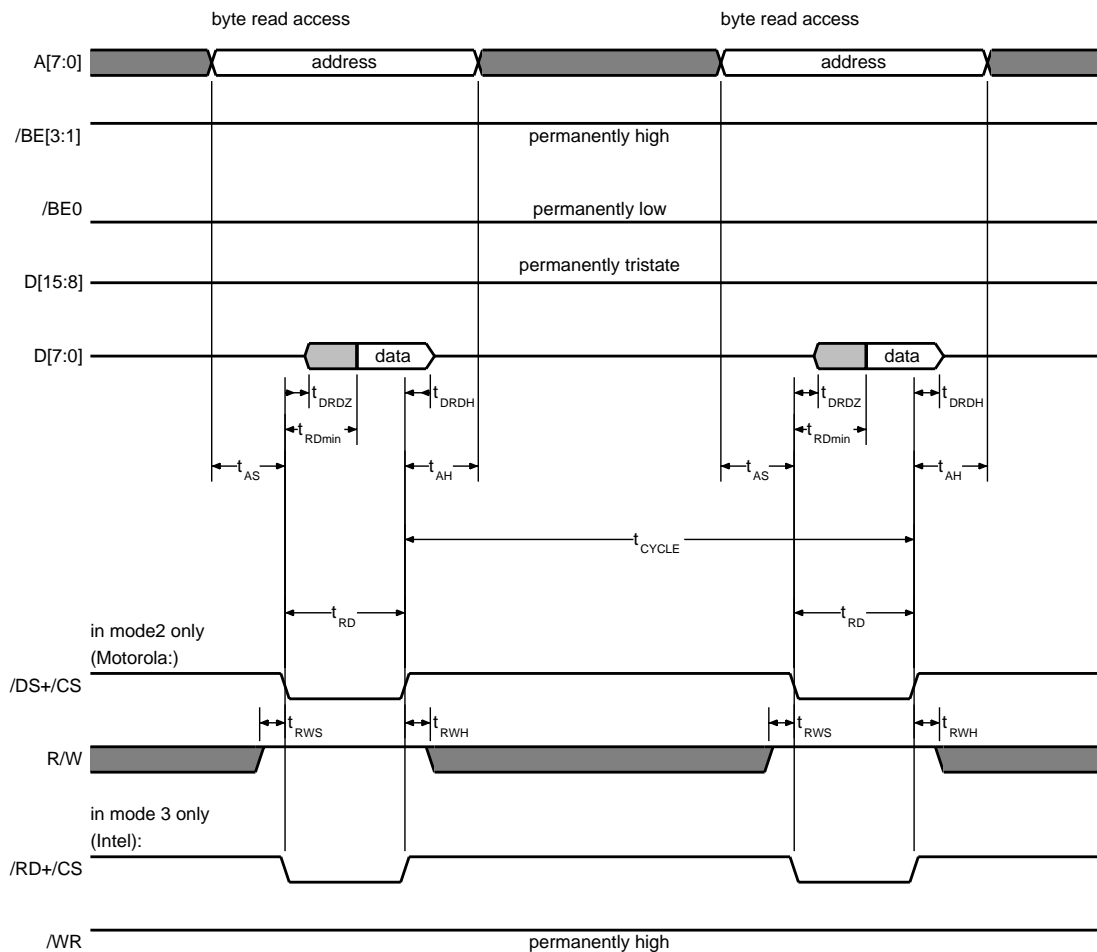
byte read access

byte read access

A[7:0]

address

address

/BE[3:1]

permanently high

/BE0

permanently low

D[15:8]

permanently tristate

D[7:0]

data

data

$t_{DRDZ}$

$t_{DRDH}$

$t_{RDmin}$

$t_{DRDZ}$

$t_{DRDH}$

$t_{RDmin}$

$t_{AS}$

$t_{AH}$

$t_{AS}$

$t_{AH}$

$t_{CYCLE}$

$t_{RD}$

$t_{RD}$

in mode2 only (Motorola:)

/DS+/CS

$t_{RWS}$

$t_{RWH}$

$t_{RWS}$

$t_{RWH}$

R/W

in mode 3 only (Intel):

/RD+/CS

/WR

permanently high